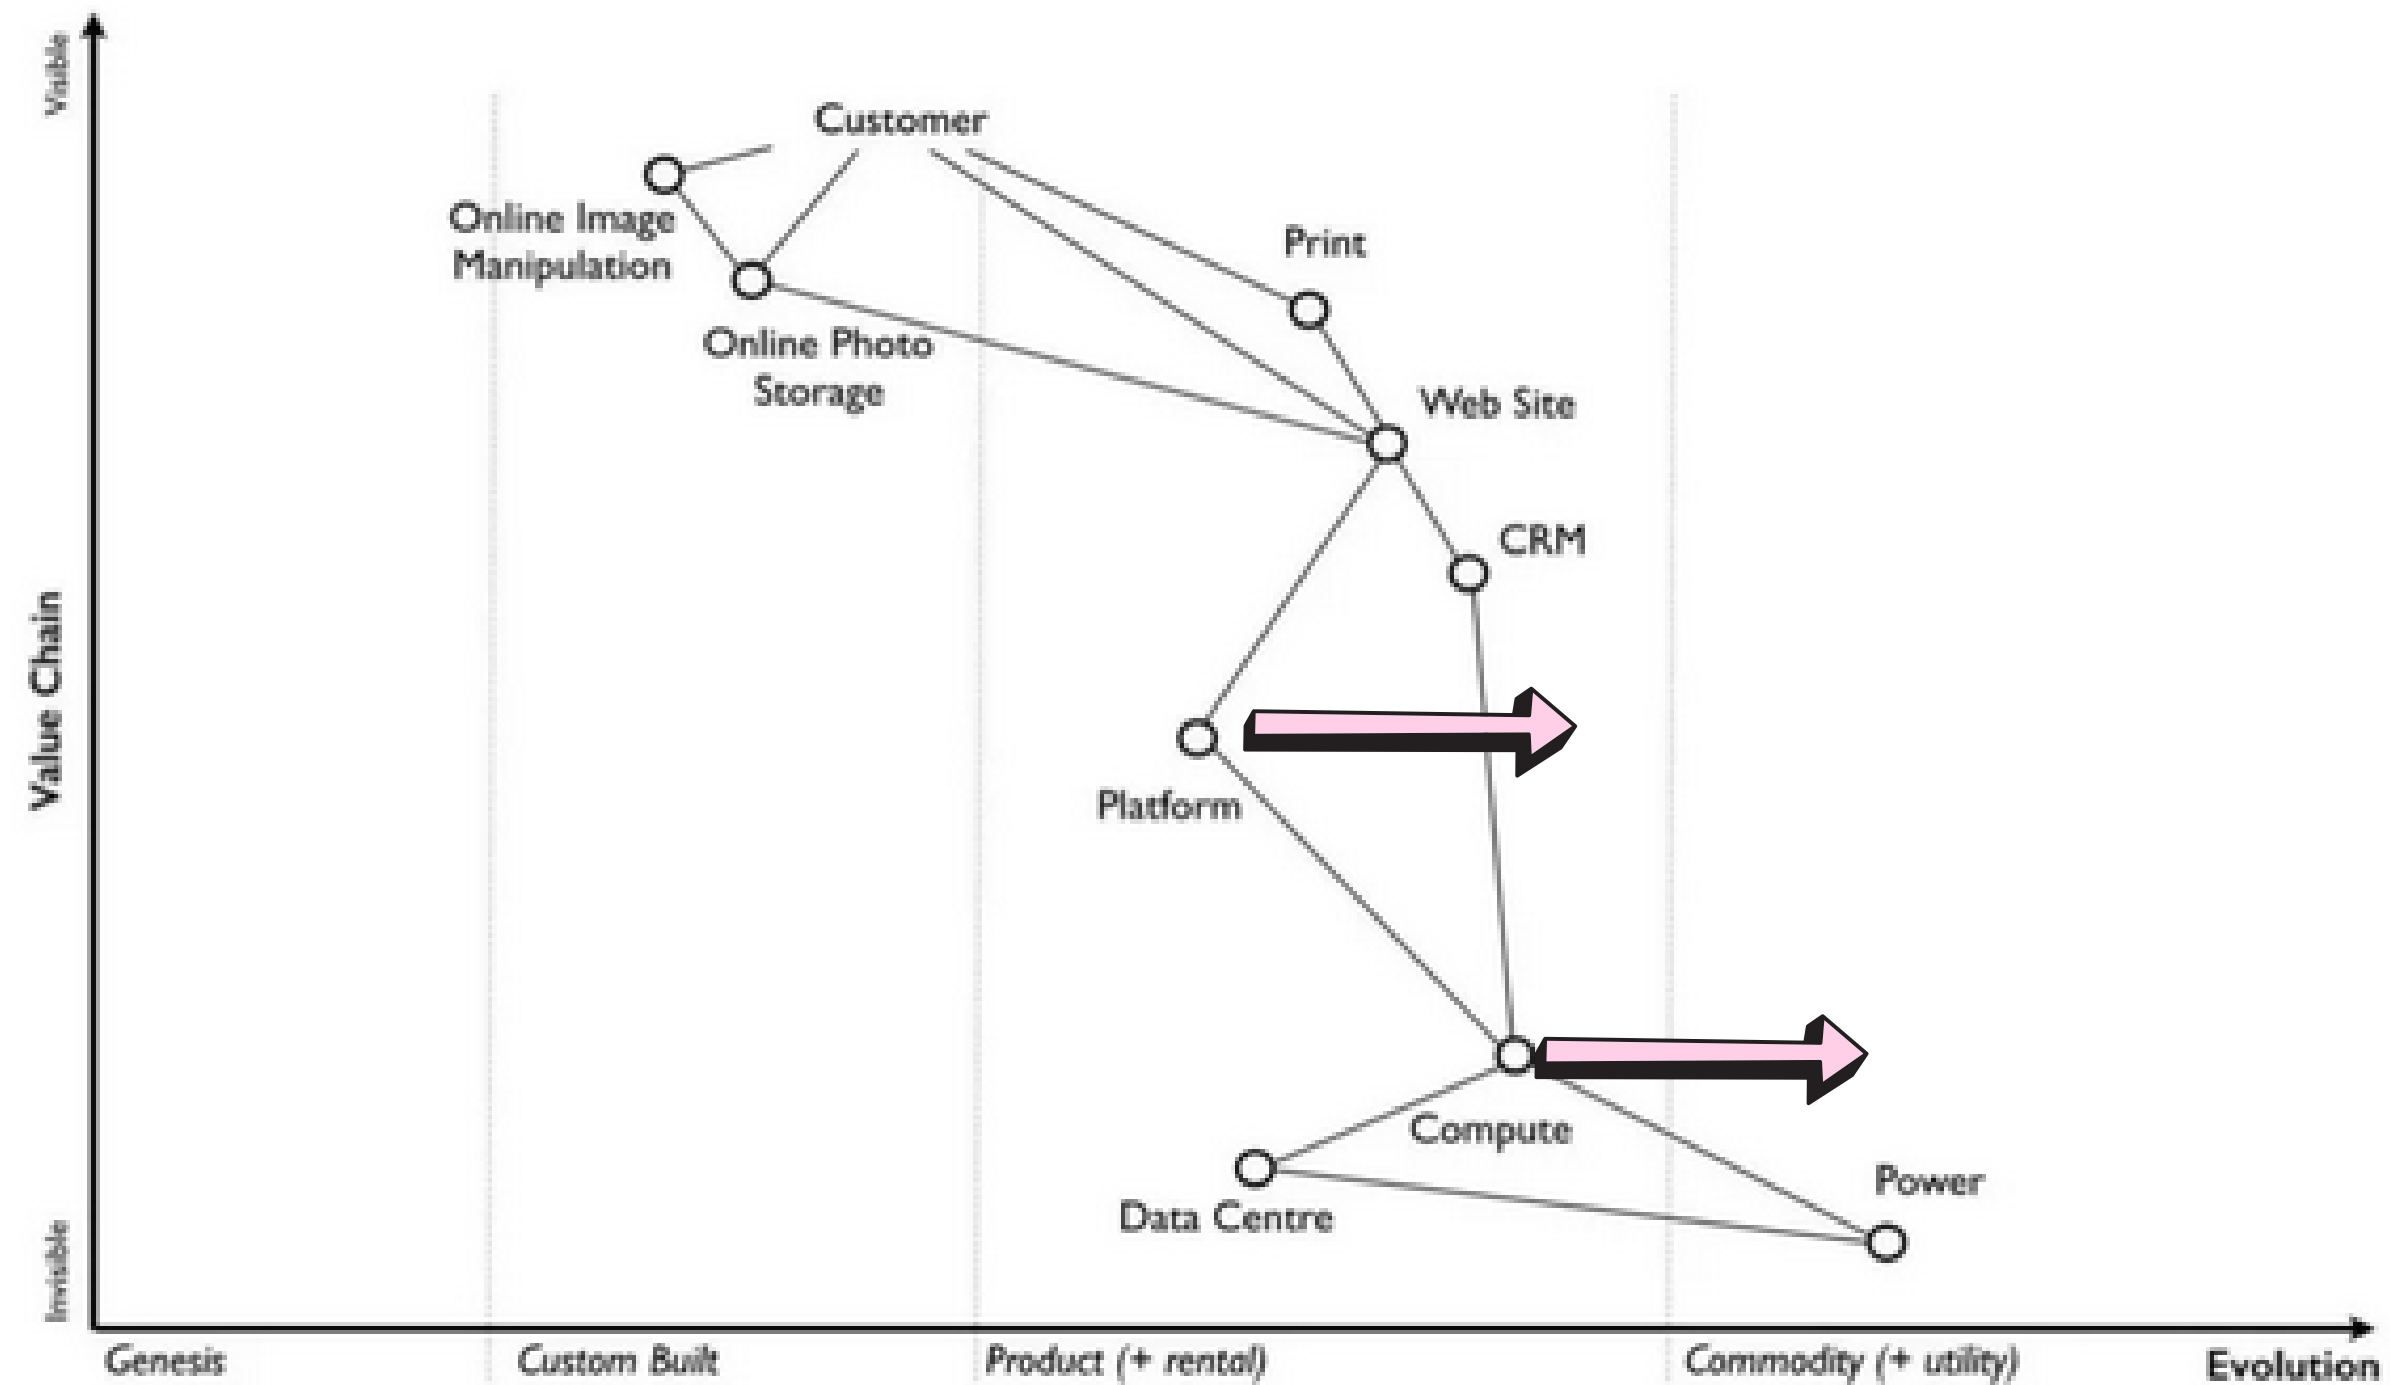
Visible

Value Chain

Invisible

Customer

Online Image Manipulation

Online Photo Storage

Print

Web Site

CRM

Platform

Compute

Data Centre

Power

Genesis

Custom Built

Product (+ rental)

Commodity (+ utility)

Evolution